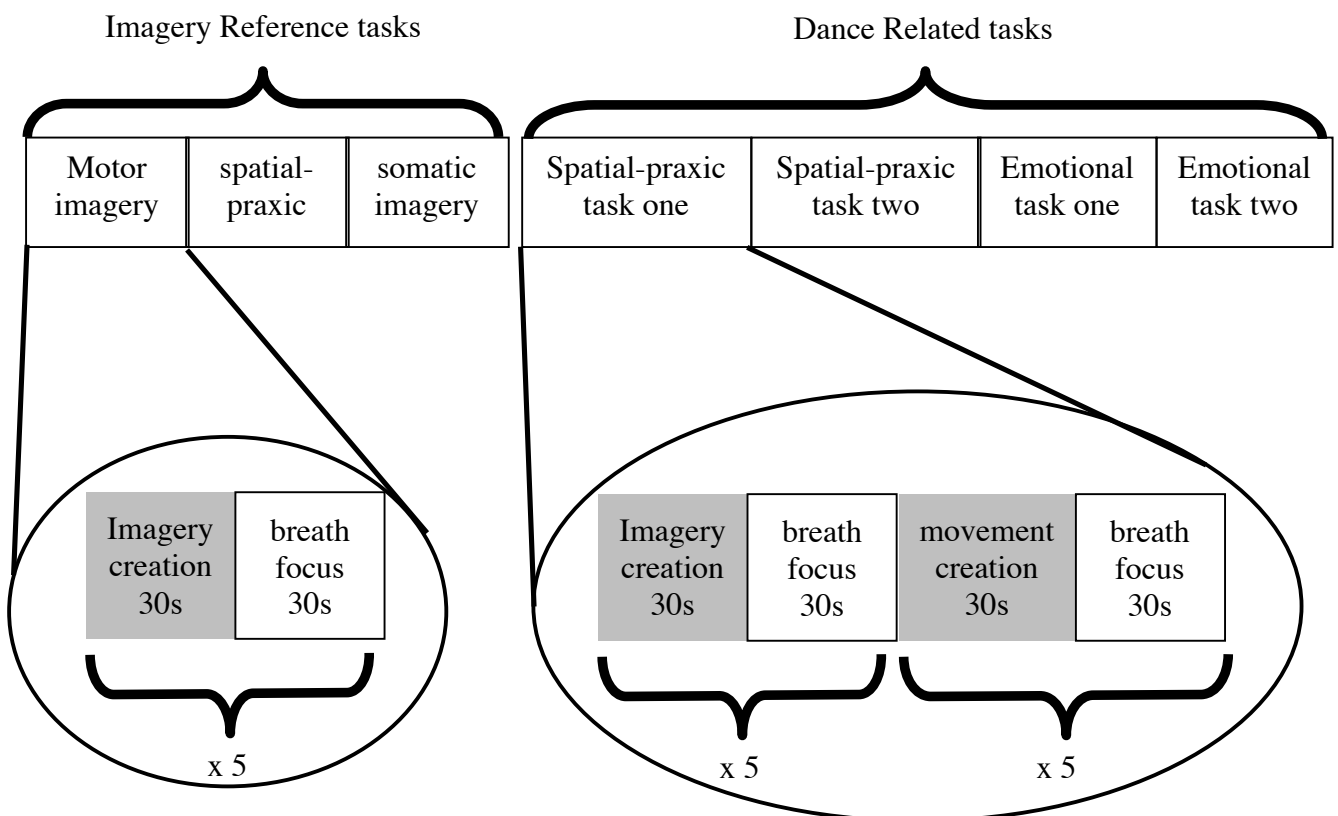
Imagery Reference tasks

Dance Related tasks

Motor imagery

spatial-praxic

somatic imagery

Spatial-praxic task one

Spatial-praxic task two

Emotional task one

Emotional task two

Imagery creation 30s

breath focus 30s

x 5

Imagery creation 30s

breath focus 30s

movement creation 30s

breath focus 30s

x 5

x 5